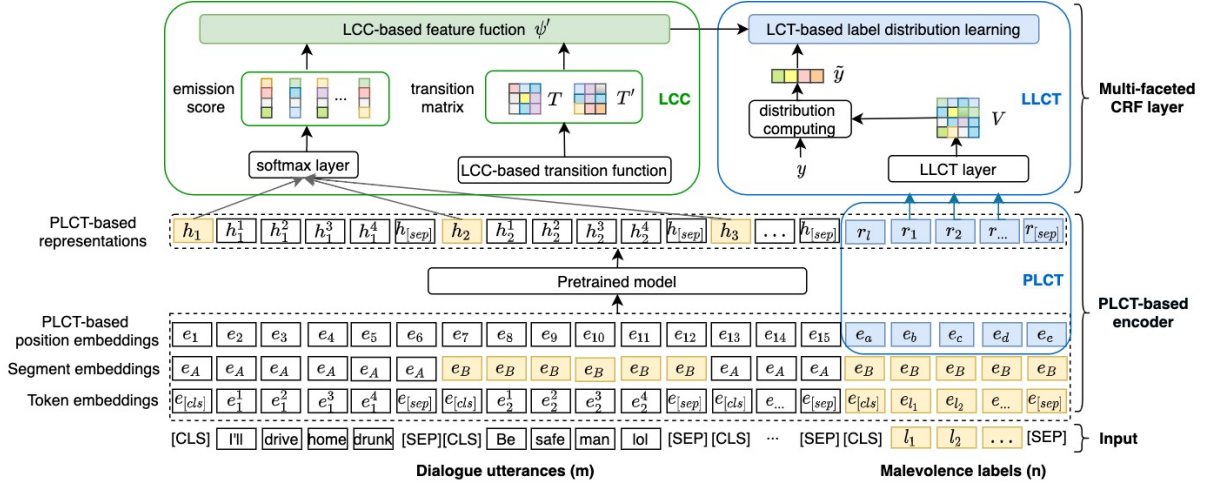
LCC-based feature fuction $\psi'$

emission score

...

transition matrix

$T$ $T'$

LCC

softmax layer

LCC-based transition function

LCT-based label distribution learning

$\tilde{y}$

distribution computing

$V$

LLCT

$y$

LLCT layer

Multi-faceted CRF layer

PLCT-based representations

$h_1$ $h_1^1$ $h_1^2$ $h_1^3$ $h_1^4$ $h_{[sep]}$ $h_2$ $h_2^1$ $h_2^2$ $h_2^3$ $h_2^4$ $h_{[sep]}$ $h_3$ ... $h_{[sep]}$ $r_l$ $r_1$ $r_2$ $r_{...}$ $r_{[sep]}$

Pretrained model

PLCT

PLCT-based encoder

PLCT-based position embeddings

$e_1$ $e_2$ $e_3$ $e_4$ $e_5$ $e_6$ $e_7$ $e_8$ $e_9$ $e_{10}$ $e_{11}$ $e_{12}$ $e_{13}$ $e_{14}$ $e_{15}$ $e_a$ $e_b$ $e_c$ $e_d$ $e_e$

Segment embeddings

$e_A$ $e_A$ $e_A$ $e_A$ $e_A$ $e_A$ $e_B$ $e_B$ $e_B$ $e_B$ $e_B$ $e_B$ $e_A$ $e_A$ $e_A$ $e_B$ $e_B$ $e_B$ $e_B$ $e_B$

Token embeddings

$e_{[cls]}$ $e_1^1$ $e_1^2$ $e_1^3$ $e_1^4$ $e_{[sep]}$ $e_{[cls]}$ $e_2^1$ $e_2^2$ $e_2^3$ $e_2^4$ $e_{[sep]}$ $e_{[cls]}$ $e_{...}$ $e_{[sep]}$ $e_{[cls]}$ $e_{l_1}$ $e_{l_2}$ $e_{...}$ $e_{[sep]}$

[CLS] I'll drive home drunk [SEP] [CLS] Be safe man lol [SEP] [CLS] ··· [SEP] [CLS] $l_1$ $l_2$ ... [SEP]

Input

Dialogue utterances (m)

Malevolence labels (n)